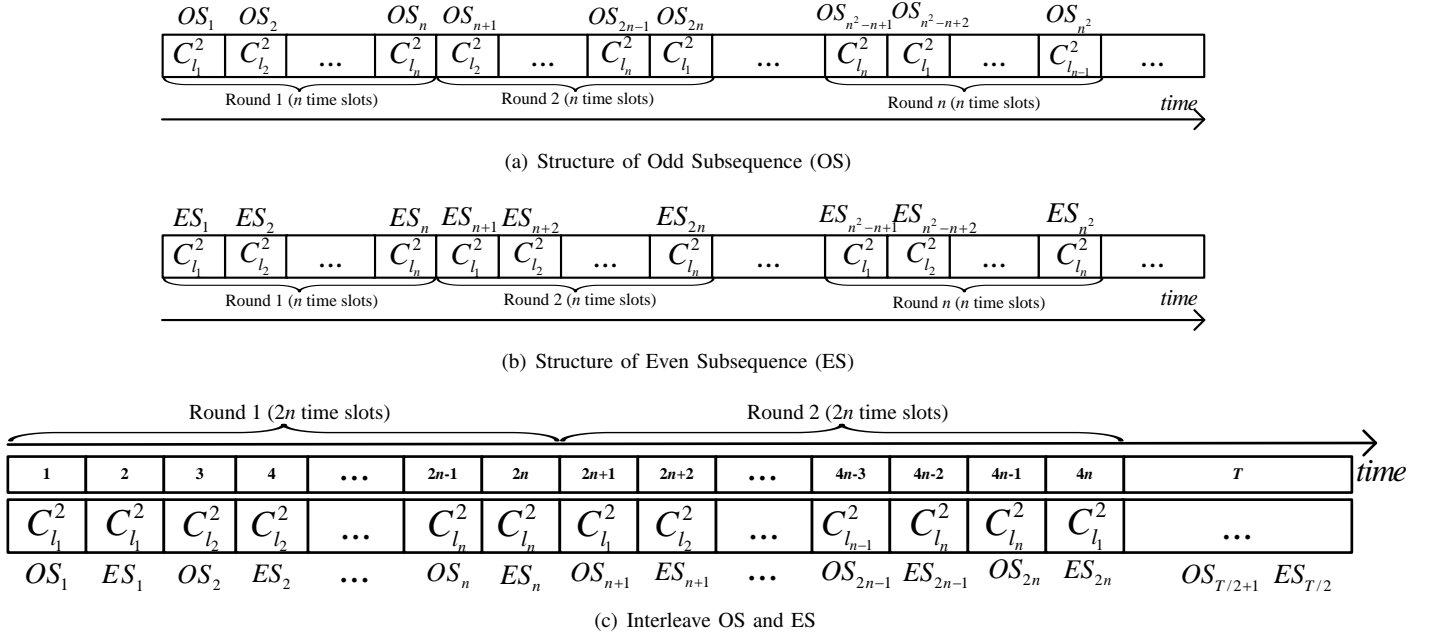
$OS_1$ $OS_2$ $OS_n$ $OS_{n+1}$ $OS_{2n-1}$ $OS_{2n}$ $OS_{n^2-n+1}$ $OS_{n^2-n+2}$ $OS_{n^2}$

| $C_{l_1}^2$ | $C_{l_2}^2$ | ... | $C_{l_n}^2$ | $C_{l_2}^2$ | ... | $C_{l_n}^2$ | $C_{l_1}^2$ | ... | $C_{l_n}^2$ | $C_{l_1}^2$ | ... | $C_{l_{n-1}}^2$ | ... |
|---|---|---|---|---|---|---|---|---|---|---|---|---|---|

Round 1 ($n$ time slots) Round 2 ($n$ time slots) Round $n$ ($n$ time slots) time

(a) Structure of Odd Subsequence (OS)

$ES_1$ $ES_2$ $ES_n$ $ES_{n+1}$ $ES_{n+2}$ $ES_{2n}$ $ES_{n^2-n+1}$ $ES_{n^2-n+2}$ $ES_{n^2}$

| $C_{l_1}^2$ | $C_{l_2}^2$ | ... | $C_{l_n}^2$ | $C_{l_1}^2$ | $C_{l_2}^2$ | ... | $C_{l_n}^2$ | ... | $C_{l_1}^2$ | $C_{l_2}^2$ | ... | $C_{l_n}^2$ | ... |
|---|---|---|---|---|---|---|---|---|---|---|---|---|---|

Round 1 ($n$ time slots) Round 2 ($n$ time slots) Round $n$ ($n$ time slots) time

(b) Structure of Even Subsequence (ES)

Round 1 ($2n$ time slots) Round 2 ($2n$ time slots)

| 1 | 2 | 3 | 4 | ... | $2n$-1 | $2n$ | $2n$+1 | $2n$+2 | ... | $4n$-3 | $4n$-2 | $4n$-1 | $4n$ | $T$ |
|---|---|---|---|---|---|---|---|---|---|---|---|---|---|---|
| $C_{l_1}^2$ | $C_{l_1}^2$ | $C_{l_2}^2$ | $C_{l_2}^2$ | ... | $C_{l_n}^2$ | $C_{l_n}^2$ | $C_{l_1}^2$ | $C_{l_2}^2$ | ... | $C_{l_{n-1}}^2$ | $C_{l_n}^2$ | $C_{l_n}^2$ | $C_{l_1}^2$ | ... |

time

$OS_1$ $ES_1$ $OS_2$ $ES_2$ ... $OS_n$ $ES_n$ $OS_{n+1}$ $ES_{n+1}$ ... $OS_{2n-1}$ $ES_{2n-1}$ $OS_{2n}$ $ES_{2n}$ $OS_{T/2+1}$ $ES_{T/2}$

(c) Interleave OS and ES